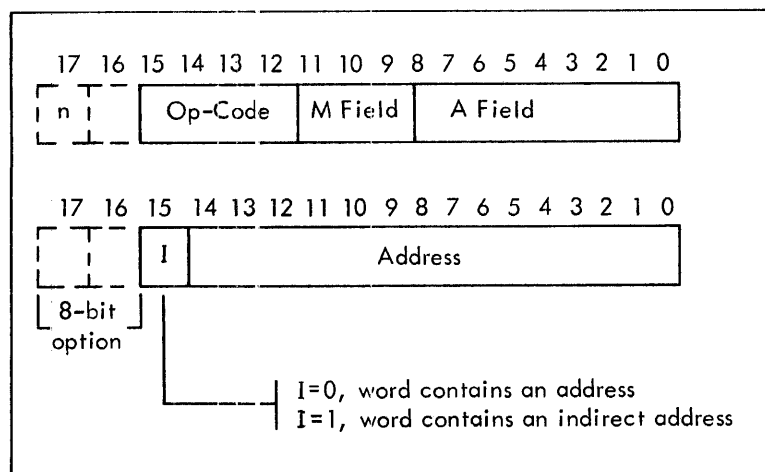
17 16 15 14 13 12 11 10 9 8 7 6 5 4 3 2 1 0

n | Op-Code | M Field | A Field

17 16 15 14 13 12 11 10 9 8 7 6 5 4 3 2 1 0

I | Address

8-bit option

I=0, word contains an address
I=1, word contains an indirect address